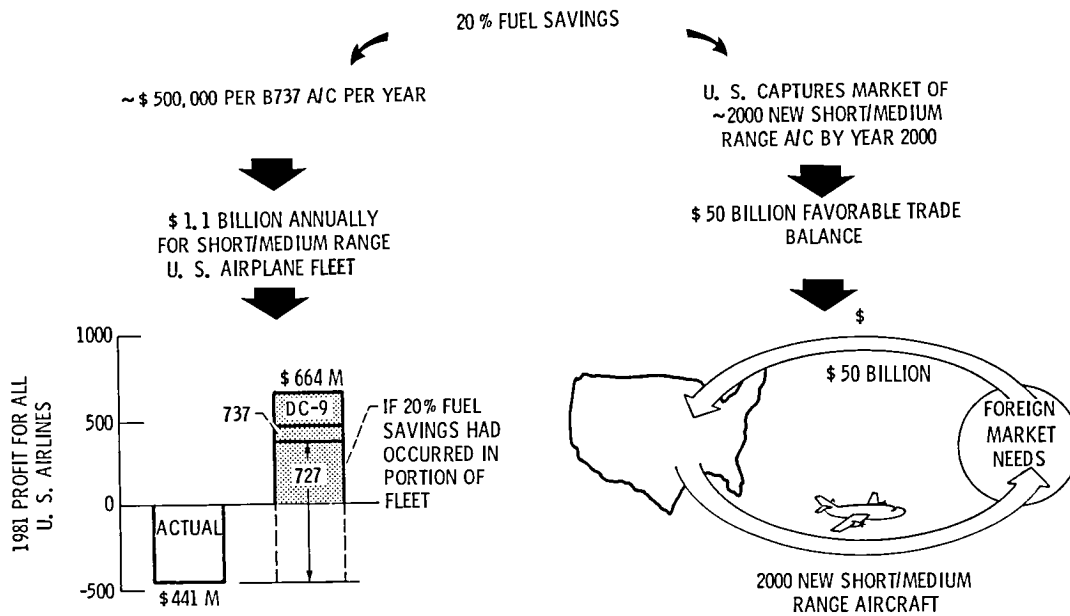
20 % FUEL SAVINGS

~ \$ 500, 000 PER B737 A/C PER YEAR

\$ 1. 1 BILLION ANNUALLY FOR SHORT/MEDIUM RANGE U. S. AIRPLANE FLEET

U. S. CAPTURES MARKET OF ~2000 NEW SHORT/MEDIUM RANGE A/C BY YEAR 2000

\$ 50 BILLION FAVORABLE TRADE BALANCE

1981 PROFIT FOR ALL U. S. AIRLINES

1000

500

0

-500

\$ 664 M

DC-9

737

727

IF 20% FUEL SAVINGS HAD OCCURRED IN PORTION OF FLEET

ACTUAL

\$ 441 M

\$

\$ 50 BILLION

FOREIGN MARKET NEEDS

2000 NEW SHORT/MEDIUM RANGE AIRCRAFT